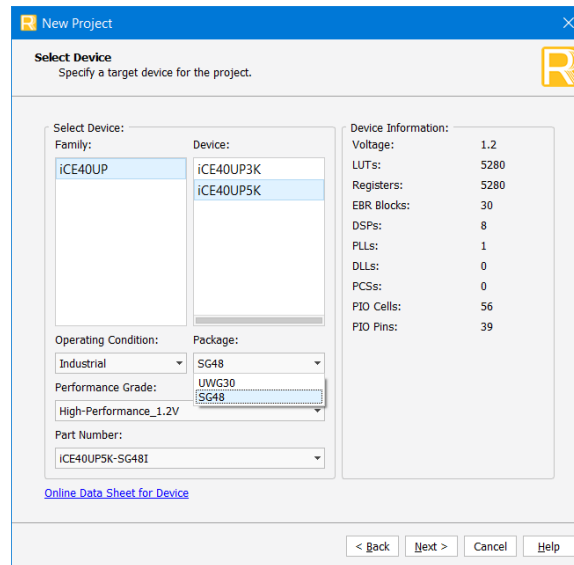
New Project

Select Device
Specify a target device for the project.

Select Device:
Family:
iCE40UP

Device:
iCE40UP3K
iCE40UP5K

Operating Condition:
Industrial

Package:
SG48
UWG30
SG48

Performance Grade:
High-Performance_1.2V

Part Number:
iCE40UP5K-SG48I

Device Information:

| | |
|---|---|
| Voltage: | 1.2 |
| LUTs: | 5280 |
| Registers: | 5280 |
| EBR Blocks: | 30 |
| DSPs: | 8 |
| PLLs: | 1 |
| DLLs: | 0 |
| PCSs: | 0 |
| PIO Cells: | 56 |
| PIO Pins: | 39 |

Online Data Sheet for Device

< Back
Next >
Cancel
Help